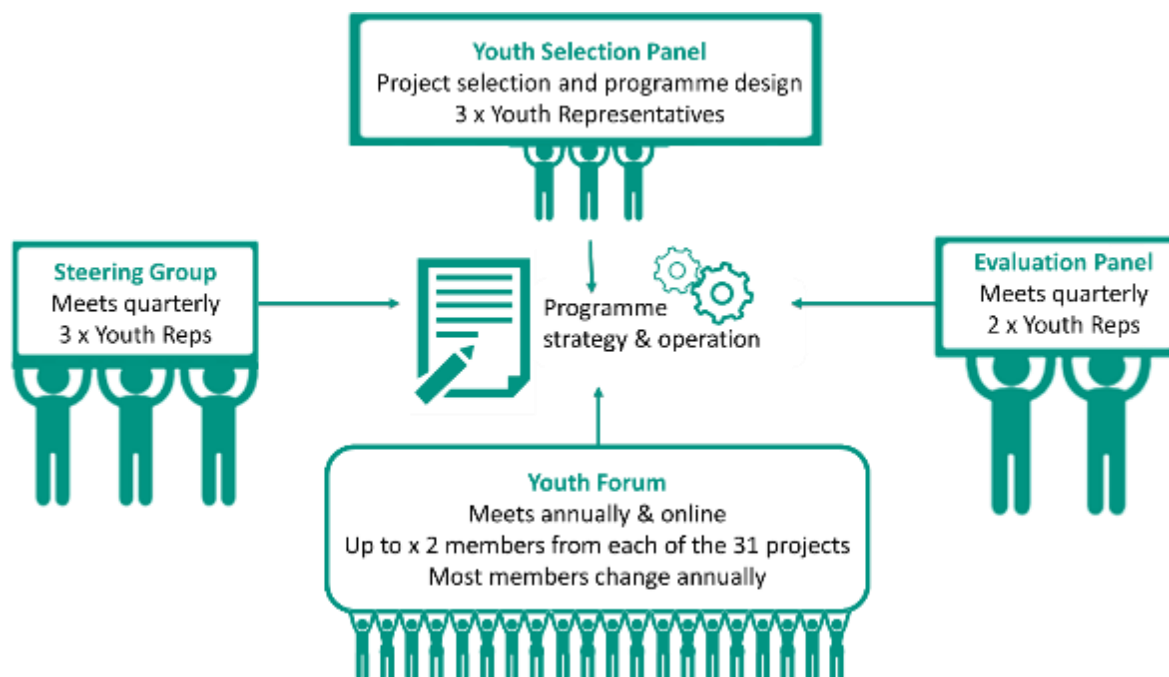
Youth Selection Panel
Project selection and programme design
3 x Youth Representatives

Steering Group
Meets quarterly
3 x Youth Reps

Programme strategy & operation

Evaluation Panel
Meets quarterly
2 x Youth Reps

Youth Forum
Meets annually & online
Up to x 2 members from each of the 31 projects
Most members change annually